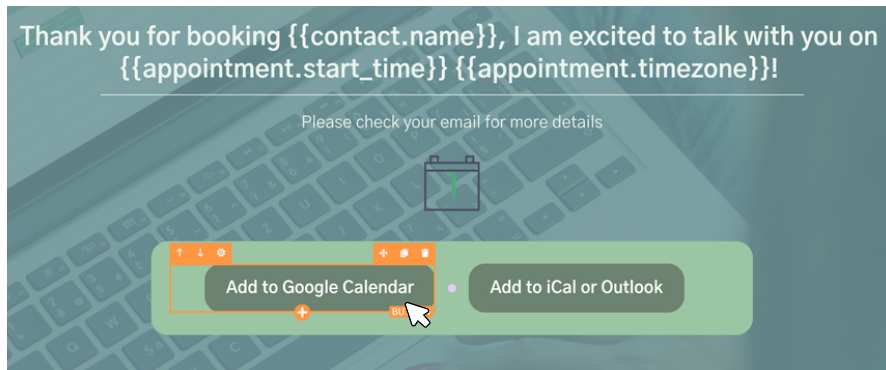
Thank you for booking {{contact.name}}, I am excited to talk with you on {{appointment.start_time}} {{appointment.timezone}}!

Please check your email for more details

Add to Google Calendar

BU

Add to iCal or Outlook